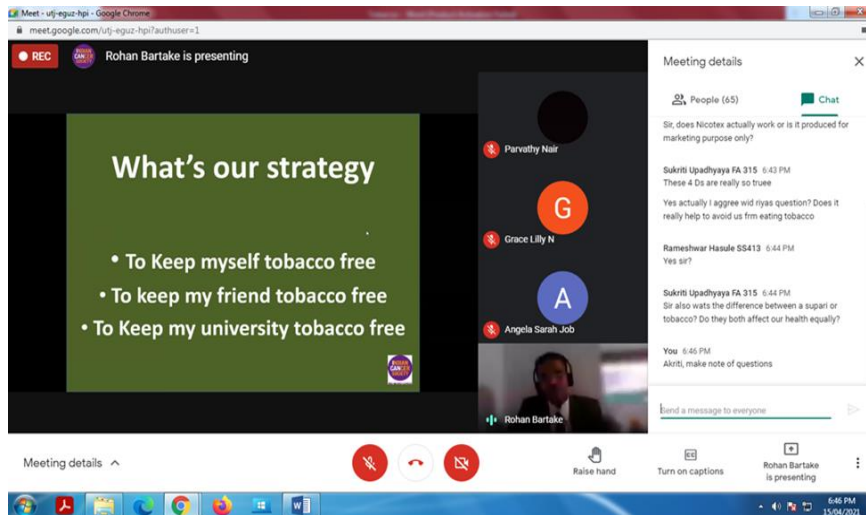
Meet - utj-eguz-hpi - Google Chrome

meet.google.com/utj-eguz-hpi?authuser=1

REC

Rohan Bartake is presenting

What's our strategy

• To Keep myself tobacco free
• To keep my friend tobacco free
• To Keep my university tobacco free

Parvathy Nair

G

Grace Lilly N

A

Angela Sarah Job

Rohan Bartake

Meeting details

People (65)

Chat

Sir, does Nicotex actually work or is it produced for marketing purpose only?

Sukriti Upadhyaya FA 315 6:43 PM
These 4 Ds are really so truee

Yes actually I aggree wid riyas question? Does it really help to avoid us frm eating tobacco

Rameshwar Hasule SS413 6:44 PM
Yes sir?

Sukriti Upadhyaya FA 315 6:44 PM
Sir also wats the difference between a supari or tobacco? Do they both affect our health equally?

You 6:46 PM
Akriti, make note of questions

Send a message to everyone

Meeting details

Raise hand

Turn on captions

Rohan Bartake is presenting

6:46 PM
15/04/2021